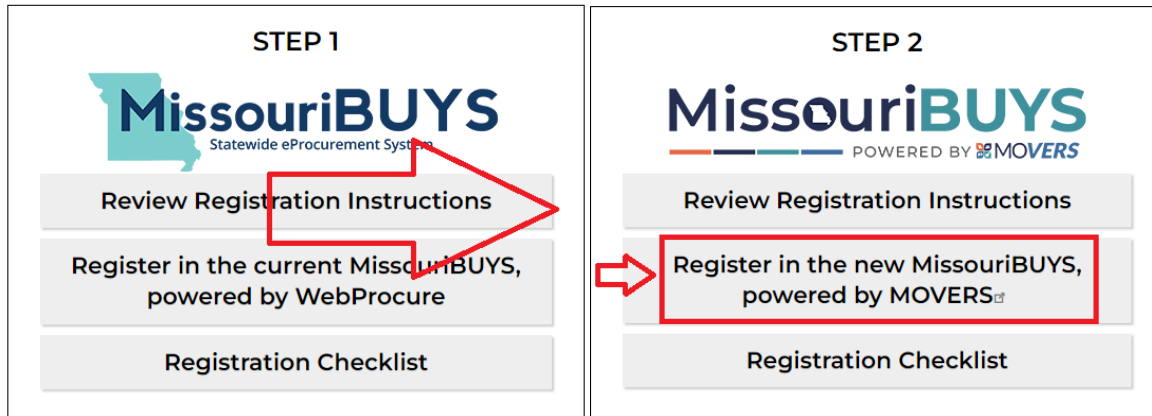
STEP 1

MissouriBUYS
Statewide eProcurement System

Review Registration Instructions

Register in the current MissouriBUYS, powered by WebProcure

Registration Checklist

STEP 2

MissouriBUYS
POWERED BY MOVERS

Review Registration Instructions

Register in the new MissouriBUYS, powered by MOVERS

Registration Checklist